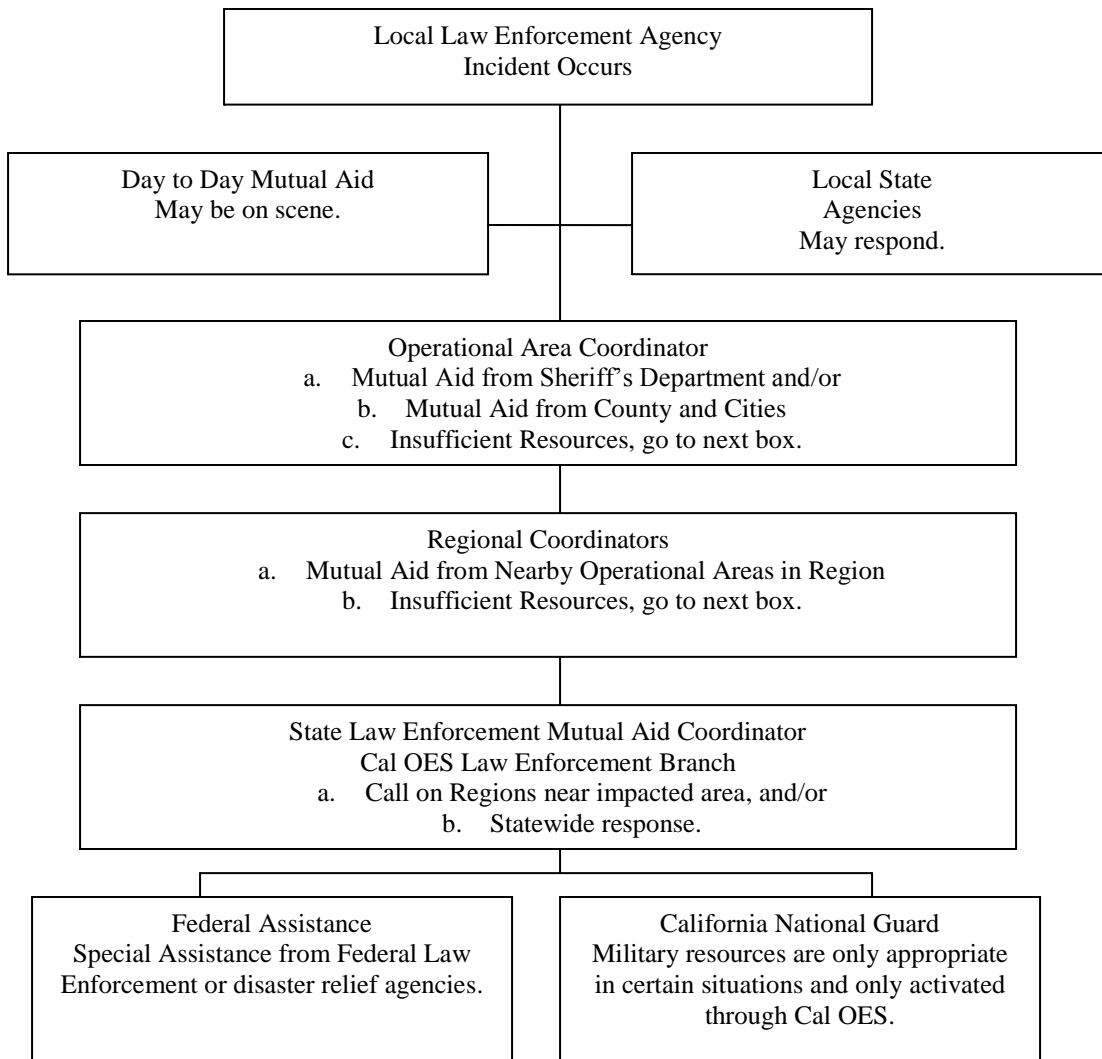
Local Law Enforcement Agency
Incident Occurs

Day to Day Mutual Aid
May be on scene.

Local State
Agencies
May respond.

Operational Area Coordinator
a. Mutual Aid from Sheriff's Department and/or
b. Mutual Aid from County and Cities
c. Insufficient Resources, go to next box.

Regional Coordinators
a. Mutual Aid from Nearby Operational Areas in Region
b. Insufficient Resources, go to next box.

State Law Enforcement Mutual Aid Coordinator
Cal OES Law Enforcement Branch
a. Call on Regions near impacted area, and/or
b. Statewide response.

Federal Assistance
Special Assistance from Federal Law Enforcement or disaster relief agencies.

California National Guard
Military resources are only appropriate in certain situations and only activated through Cal OES.